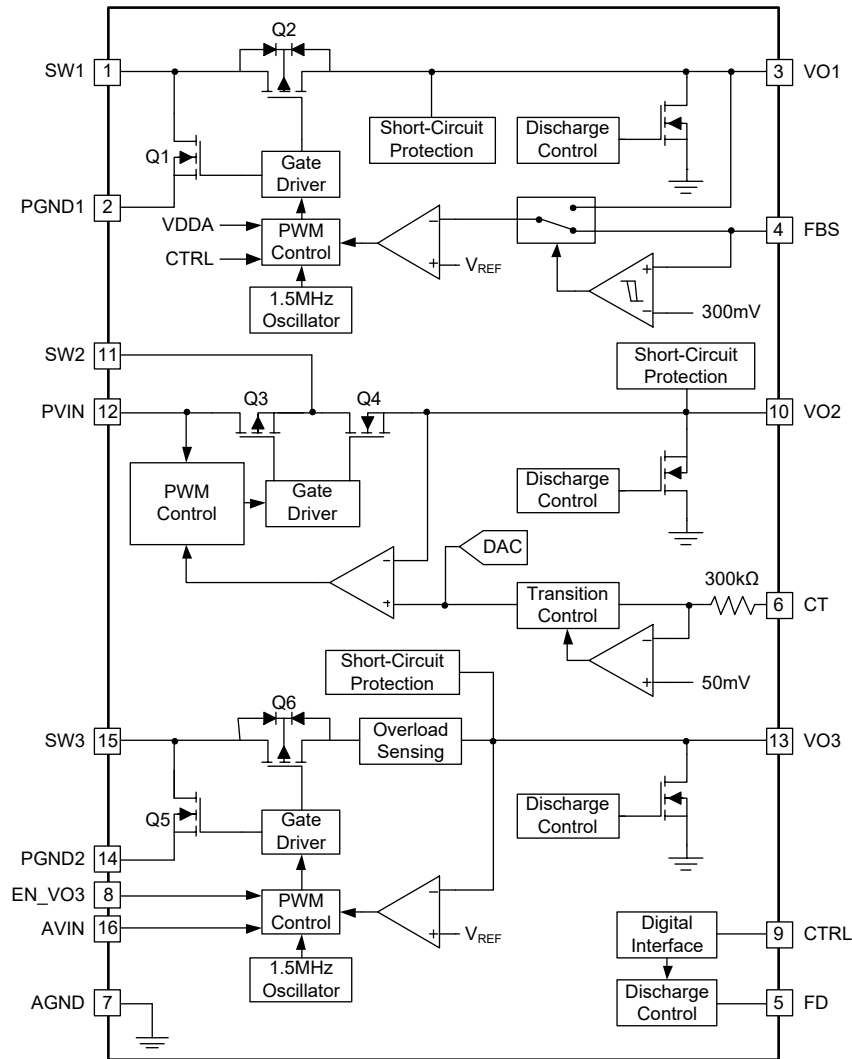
Q2
SW1 1
3 VO1
Short-Circuit Protection
Discharge Control
Q1
Gate Driver
PGND1 2
VDDA
PWM Control
CTRL
$V_{REF}$
4 FBS
1.5MHz Oscillator
300mV
SW2 11
Short-Circuit Protection
PVIN 12
Q3
Q4
10 VO2
PWM Control
Gate Driver
Discharge Control
DAC
300kΩ
Transition Control
6 CT
Short-Circuit Protection
50mV
Q6
SW3 15
Overload Sensing
13 VO3
Discharge Control
Q5
Gate Driver
PGND2 14
EN_VO3 8
PWM Control
AVIN 16
$V_{REF}$
Digital Interface
9 CTRL
1.5MHz Oscillator
AGND 7
Discharge Control
5 FD